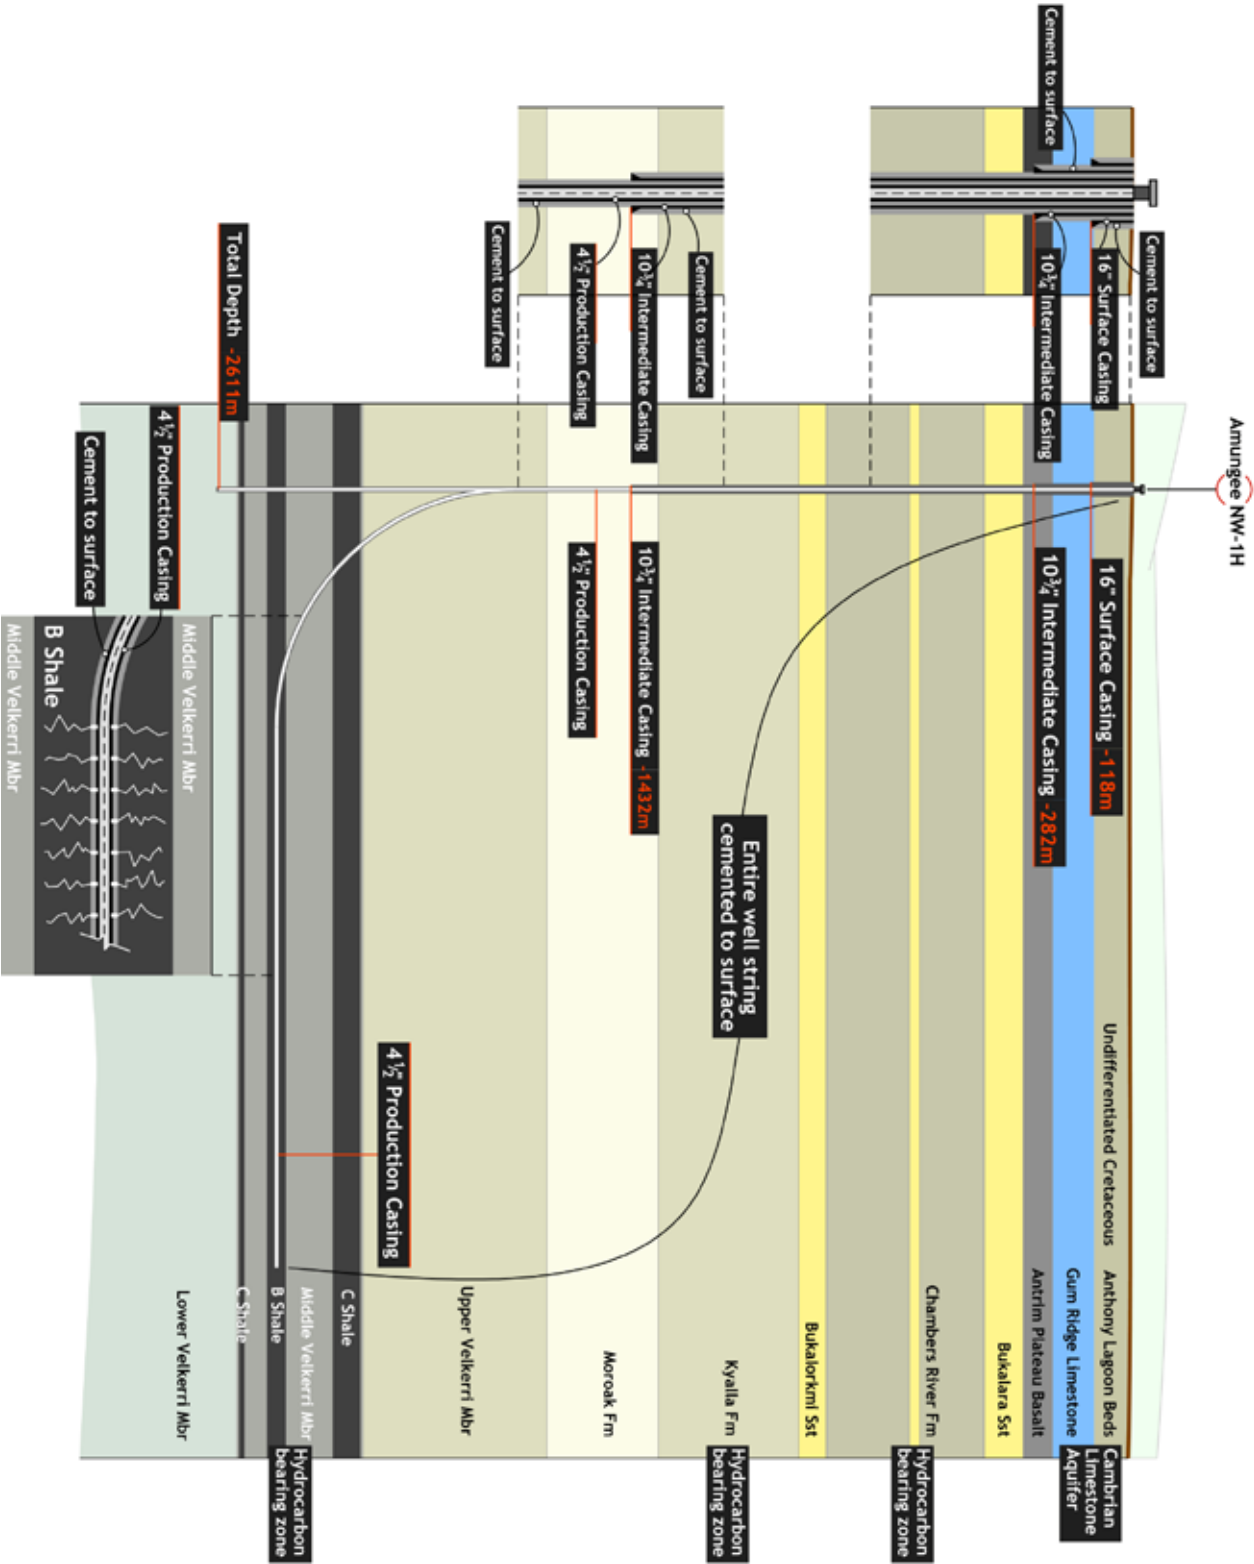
Amungee NW-1H

Cement to surface

16" Surface Casing

Cement to surface

$10\frac{3}{4}$" Intermediate Casing

Cement to surface

$10\frac{3}{4}$" Intermediate Casing

$4\frac{1}{2}$" Production Casing

Cement to surface

16" Surface Casing -118m

$10\frac{3}{4}$" Intermediate Casing -282m

$10\frac{3}{4}$" Intermediate Casing -1432m

$4\frac{1}{2}$" Production Casing

Entire well string cemented to surface

Total Depth -2611m

$4\frac{1}{2}$" Production Casing

Cement to surface

Middle Velkerri Mbr

B Shale

Middle Velkerri Mbr

$4\frac{1}{2}$" Production Casing

Undifferentiated Cretaceous

Anthony Lagoon Beds

Gum Ridge Limestone

Antrim Plateau Basalt

Bukalara Sst

Chambers River Fm

Bukalorkmi Sst

Kyalla Fm

Moroak Fm

Upper Velkerri Mbr

C Shale

Middle Velkerri Mbr

B Shale

C Shale

Lower Velkerri Mbr

Cambrian Limestone Aquifer

Hydrocarbon bearing zone

Hydrocarbon bearing zone

Hydrocarbon bearing zone